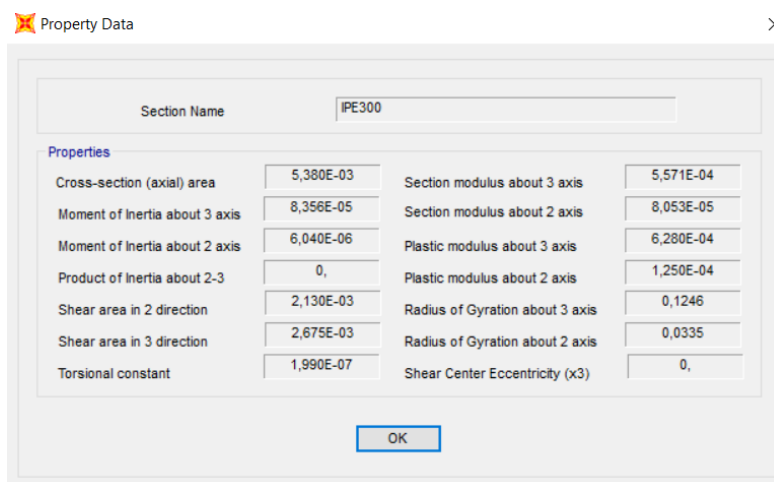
Property Data

Section Name IPE300

Properties

| | | | |
|---|---|---|---|
| Cross-section (axial) area | 5,380E-03 | Section modulus about 3 axis | 5,571E-04 |
| Moment of Inertia about 3 axis | 8,356E-05 | Section modulus about 2 axis | 8,053E-05 |
| Moment of Inertia about 2 axis | 6,040E-06 | Plastic modulus about 3 axis | 6,280E-04 |
| Product of Inertia about 2-3 | 0, | Plastic modulus about 2 axis | 1,250E-04 |
| Shear area in 2 direction | 2,130E-03 | Radius of Gyration about 3 axis | 0,1246 |
| Shear area in 3 direction | 2,675E-03 | Radius of Gyration about 2 axis | 0,0335 |
| Torsional constant | 1,990E-07 | Shear Center Eccentricity (x3) | 0, |

OK